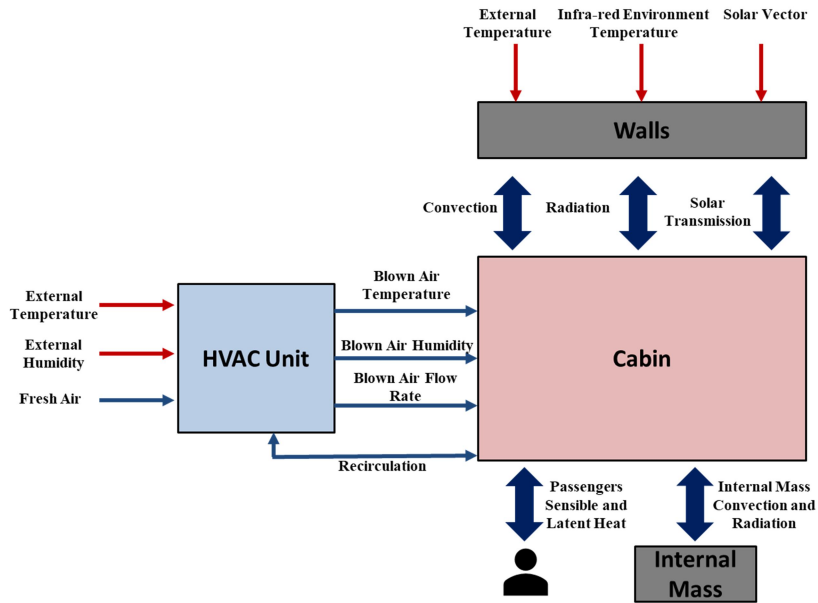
External Temperature

Infra-red Environment Temperature

Solar Vector

Walls

Convection

Radiation

Solar Transmission

External Temperature

External Humidity

Fresh Air

HVAC Unit

Blown Air Temperature

Blown Air Humidity

Blown Air Flow Rate

Recirculation

Cabin

Passengers Sensible and Latent Heat

Internal Mass Convection and Radiation

Internal Mass